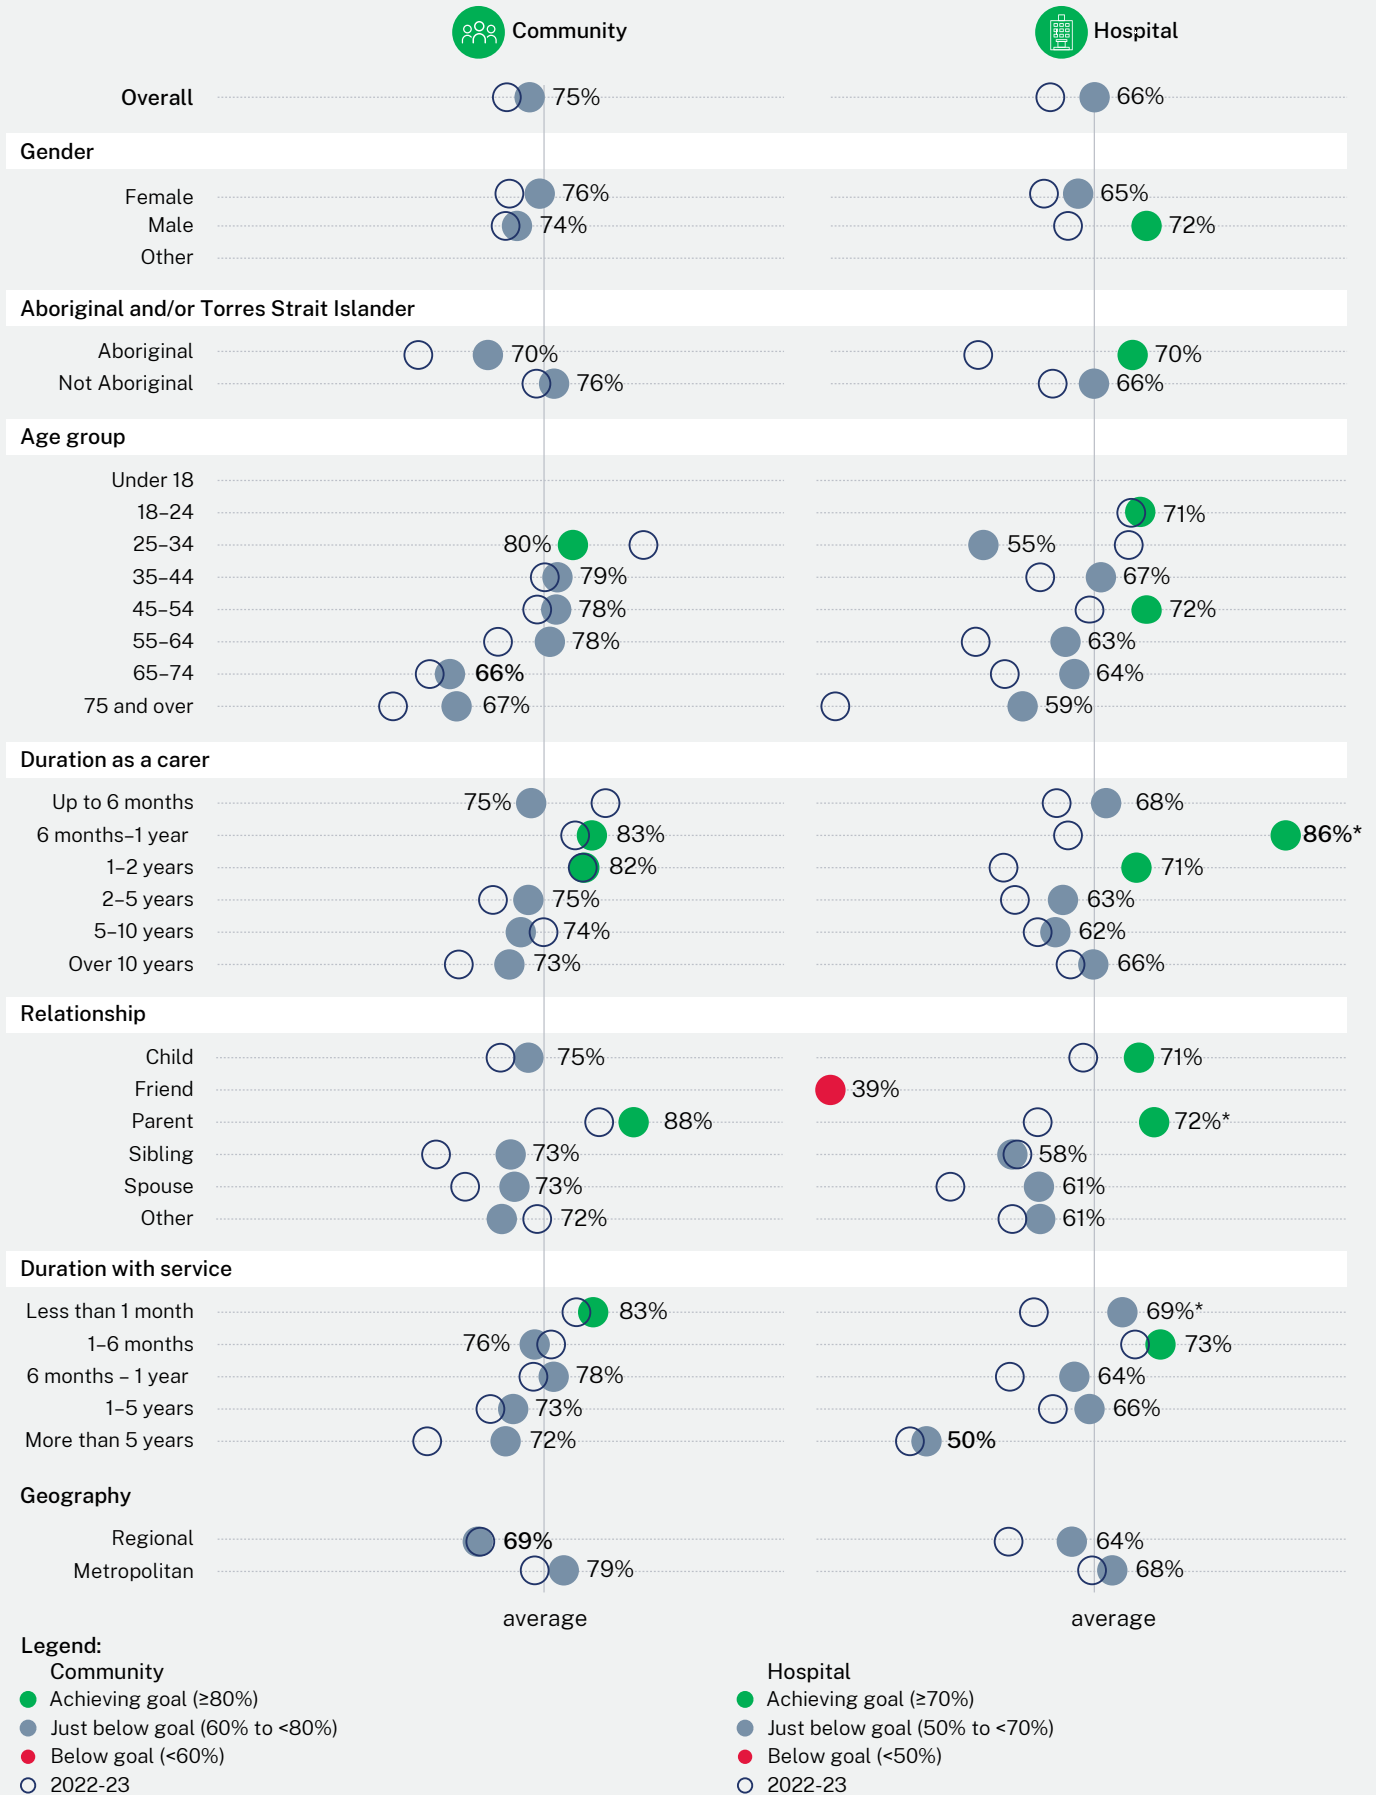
Community
Hospital

| | Community | Hospital |
|---|---|---|
| Overall | 75% | 66% |
| **Gender** | | |
| Female | 76% | 65% |
| Male | 74% | 72% |
| Other | | |
| **Aboriginal and/or Torres Strait Islander** | | |
| Aboriginal | 70% | 70% |
| Not Aboriginal | 76% | 66% |
| **Age group** | | |
| Under 18 | | |
| 18–24 | | 71% |
| 25–34 | 80% | 55% |
| 35–44 | 79% | 67% |
| 45–54 | 78% | 72% |
| 55–64 | 78% | 63% |
| 65–74 | 66% | 64% |
| 75 and over | 67% | 59% |
| **Duration as a carer** | | |
| Up to 6 months | 75% | 68% |
| 6 months–1 year | 83% | 86%* |
| 1–2 years | 82% | 71% |
| 2–5 years | 75% | 63% |
| 5–10 years | 74% | 62% |
| Over 10 years | 73% | 66% |
| **Relationship** | | |
| Child | 75% | 71% |
| Friend | | 39% |
| Parent | 88% | 72%* |
| Sibling | 73% | 58% |
| Spouse | 73% | 61% |
| Other | 72% | 61% |
| **Duration with service** | | |
| Less than 1 month | 83% | 69%* |
| 1–6 months | 76% | 73% |
| 6 months – 1 year | 78% | 64% |
| 1–5 years | 73% | 66% |
| More than 5 years | 72% | 50% |
| **Geography** | | |
| Regional | 69% | 64% |
| Metropolitan | 79% | 68% |

average
average

Legend:
Community
Achieving goal (≥80%)
Just below goal (60% to <80%)
Below goal (<60%)
2022-23

Hospital
Achieving goal (≥70%)
Just below goal (50% to <70%)
Below goal (<50%)
2022-23